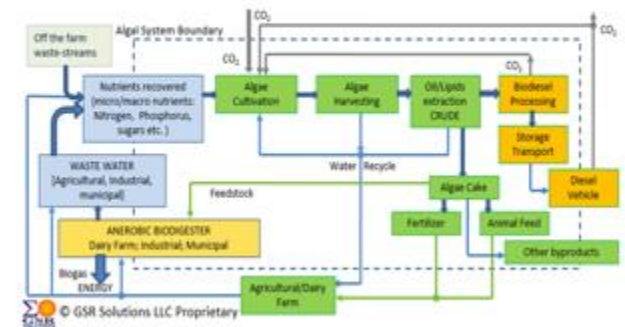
Off the farm waste-streams

Algal System Boundary

$CO_2$

$CO_2$

$CO_2$

$CO_2$

Nutrients recovered (micro/macro nutrients: Nitrogen, Phosphorus, sugars etc.)

Algae Cultivation

Algae Harvesting

Oil/Lipids extraction CRUDE

Biodiesel Processing

Storage Transport

Diesel Vehicle

Water Recycle

WASTE WATER [Agricultural, Industrial, municipal]

Feedstock

Algae Cake

Fertilizer

Animal Feed

Other byproducts

ANEROBIC BIODIGESTER Dairy Farm; Industrial; Municipal

Biogas

ENERGY

Agricultural/Dairy Farm

GSRS

© GSR Solutions LLC Proprietary